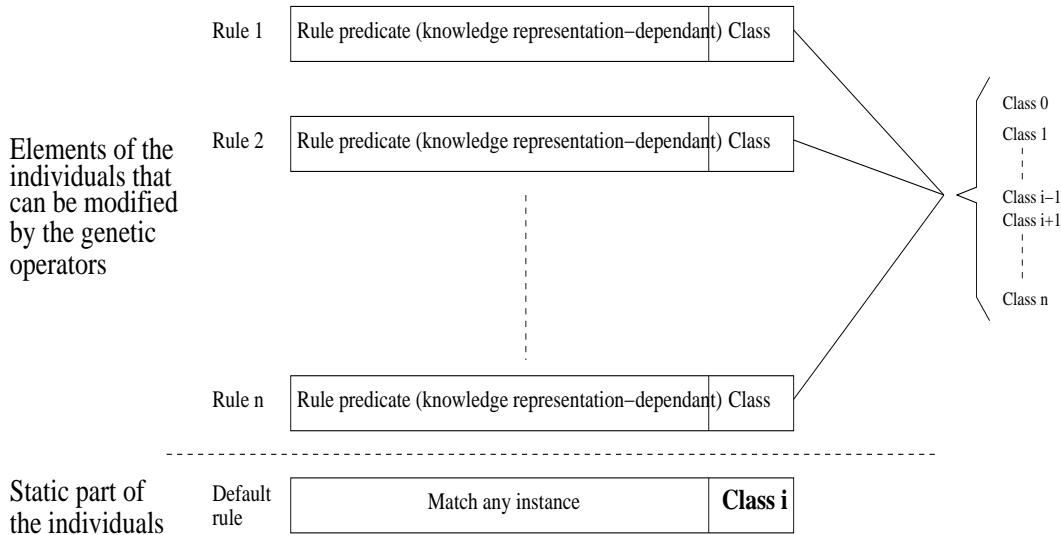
Elements of the individuals that can be modified by the genetic operators

Rule 1 Rule predicate (knowledge representation−dependant) Class

Rule 2 Rule predicate (knowledge representation−dependant) Class

Rule n Rule predicate (knowledge representation−dependant) Class

Class 0
Class 1
Class i−1
Class i+1
Class n

Static part of the individuals

Default rule Match any instance **Class i**